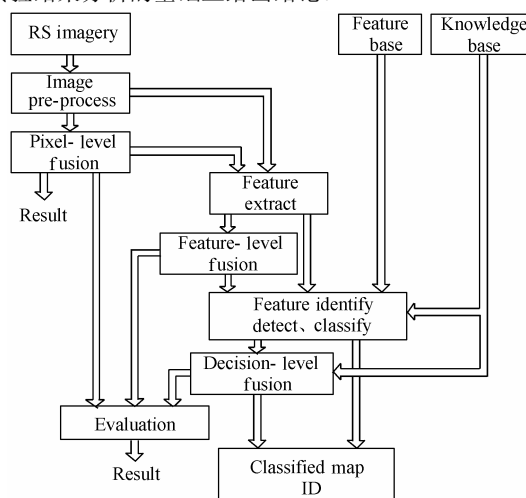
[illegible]

RS imagery

Feature base

Knowledge base

Image pre-process

Pixel- level fusion

Result

Feature extract

Feature- level fusion

Feature identify detect、classify

Decision- level fusion

Evaluation

Result

Classified map ID